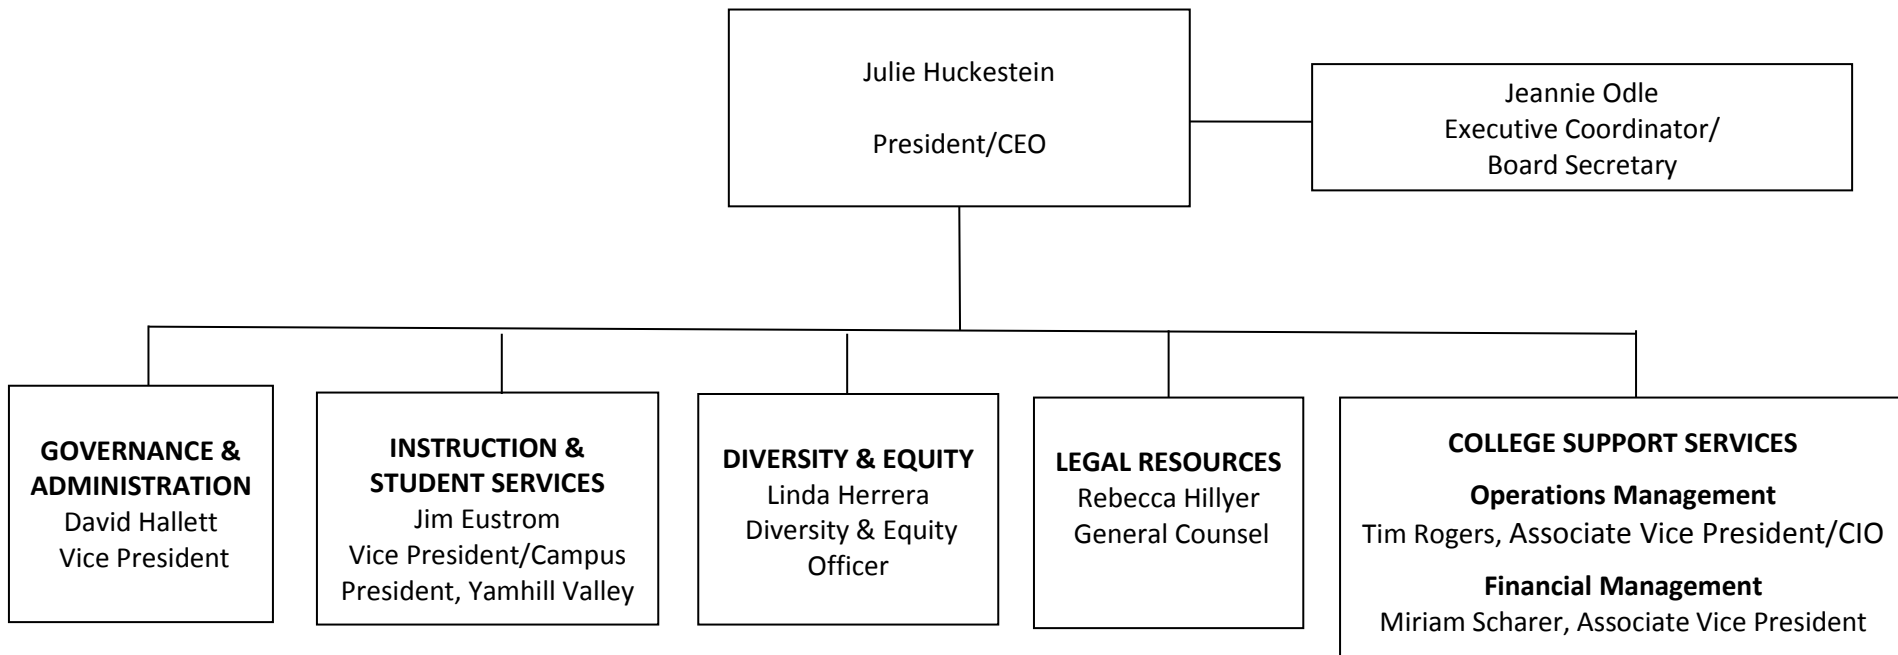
Julie Huckestein

President/CEO

Jeannie Odle
Executive Coordinator/
Board Secretary

GOVERNANCE & ADMINISTRATION
David Hallett
Vice President

INSTRUCTION & STUDENT SERVICES
Jim Eustrom
Vice President/Campus President, Yamhill Valley

DIVERSITY & EQUITY
Linda Herrera
Diversity & Equity Officer

LEGAL RESOURCES
Rebecca Hillyer
General Counsel

COLLEGE SUPPORT SERVICES

Operations Management
Tim Rogers, Associate Vice President/CIO

Financial Management
Miriam Scharer, Associate Vice President